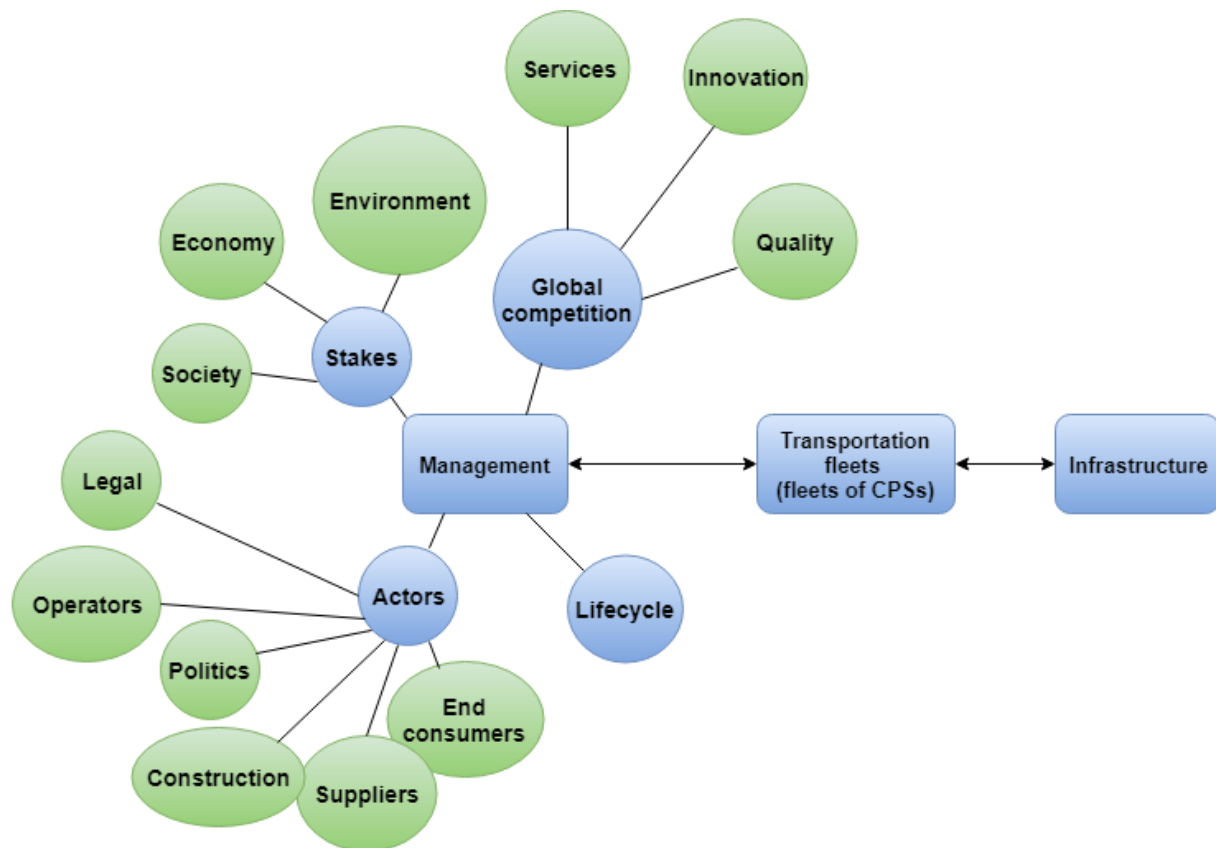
Services

Innovation

Environment

Economy

Quality

Global competition

Society

Stakes

Legal

Management

Transportation fleets (fleets of CPSs)

Infrastructure

Operators

Actors

Lifecycle

Politics

End consumers

Construction

Suppliers